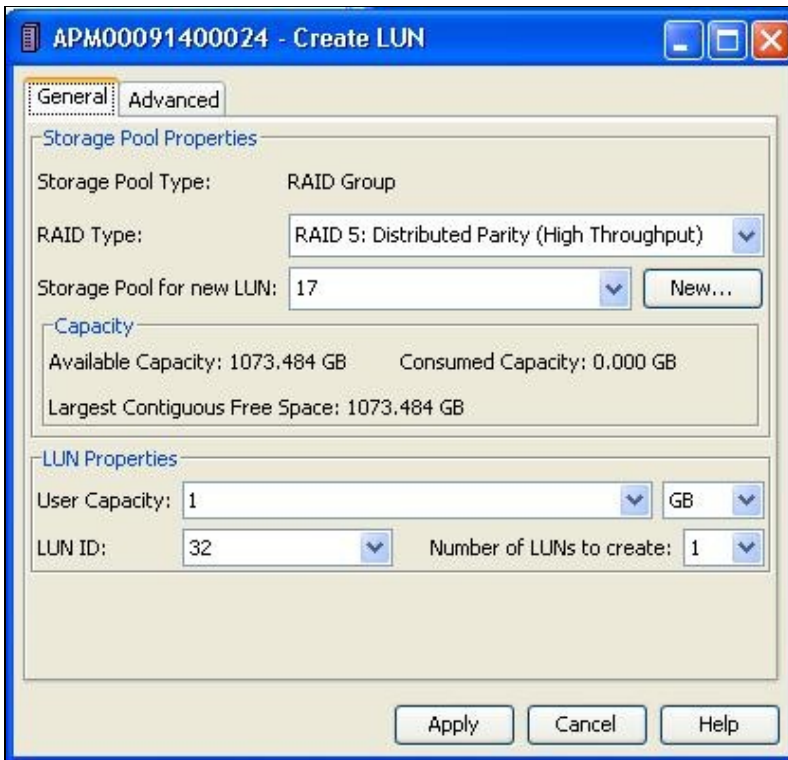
APM00091400024 - Create LUN

General | Advanced

Storage Pool Properties

Storage Pool Type: RAID Group

RAID Type: RAID 5: Distributed Parity (High Throughput)

Storage Pool for new LUN: 17 | New...

Capacity

Available Capacity: 1073.484 GB Consumed Capacity: 0.000 GB

Largest Contiguous Free Space: 1073.484 GB

LUN Properties

User Capacity: 1 | GB

LUN ID: 32 | Number of LUNs to create: 1

Apply | Cancel | Help